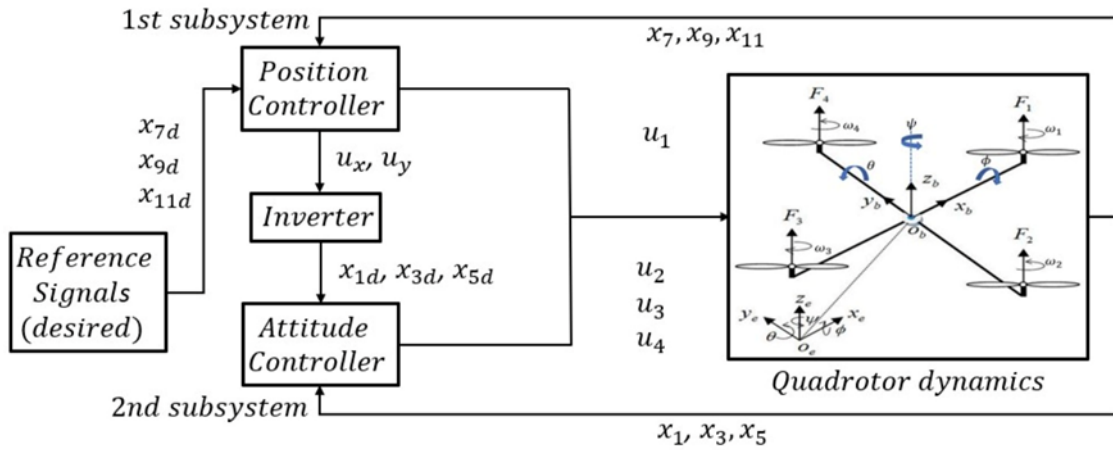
1st subsystem

$x_7, x_9, x_{11}$

Position Controller

$x_{7d}$
$x_{9d}$
$x_{11d}$

$u_1$

$u_x$, $u_y$

Inverter

Reference Signals (desired)

$x_{1d}$, $x_{3d}$, $x_{5d}$

$u_2$
$u_3$
$u_4$

Attitude Controller

$F_4$ $\omega_4$ $\psi$ $F_1$ $\omega_1$ $\theta$ $\phi$ $z_b$ $y_b$ $x_b$ $F_3$ $\omega_3$ $O_b$ $F_2$ $\omega_2$ $z_e$ $y_e$ $\psi$ $x_e$ $\theta$ $\phi$ $O_e$

Quadrotor dynamics

2nd subsystem

$x_1$, $x_3, x_5$